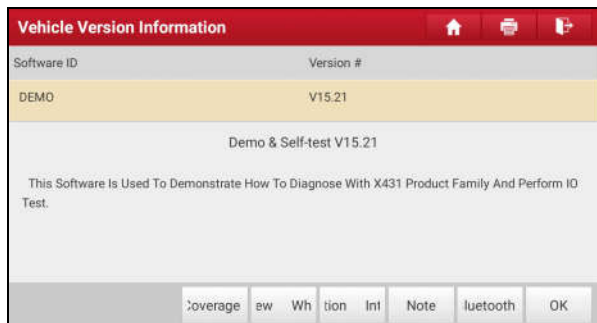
Vehicle Version Information

| Software ID | Version # |
|---|---|
| DEMO | V15.21 |

Demo & Self-test V15.21

This Software Is Used To Demonstrate How To Diagnose With X431 Product Family And Perform IO Test.

:overage ew Wh tion Inl Note luetooth OK